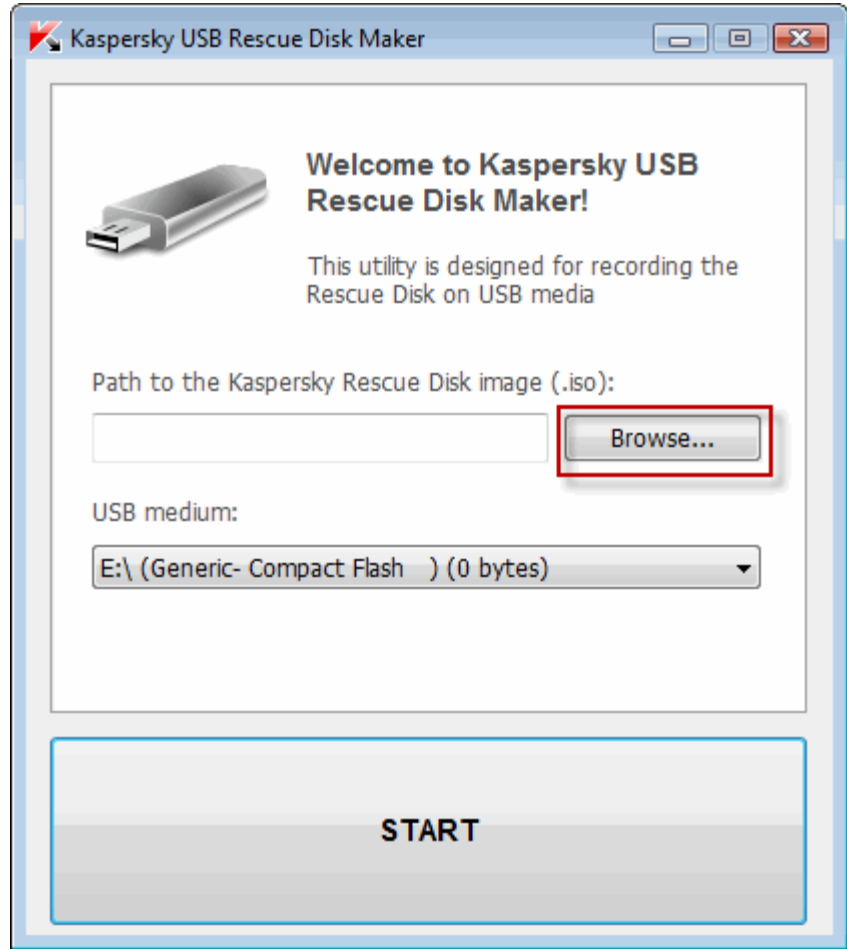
Kaspersky USB Rescue Disk Maker

Welcome to Kaspersky USB Rescue Disk Maker!

This utility is designed for recording the Rescue Disk on USB media

Path to the Kaspersky Rescue Disk image (.iso):

Browse...

USB medium:

E:\ (Generic- Compact Flash ) (0 bytes)

START